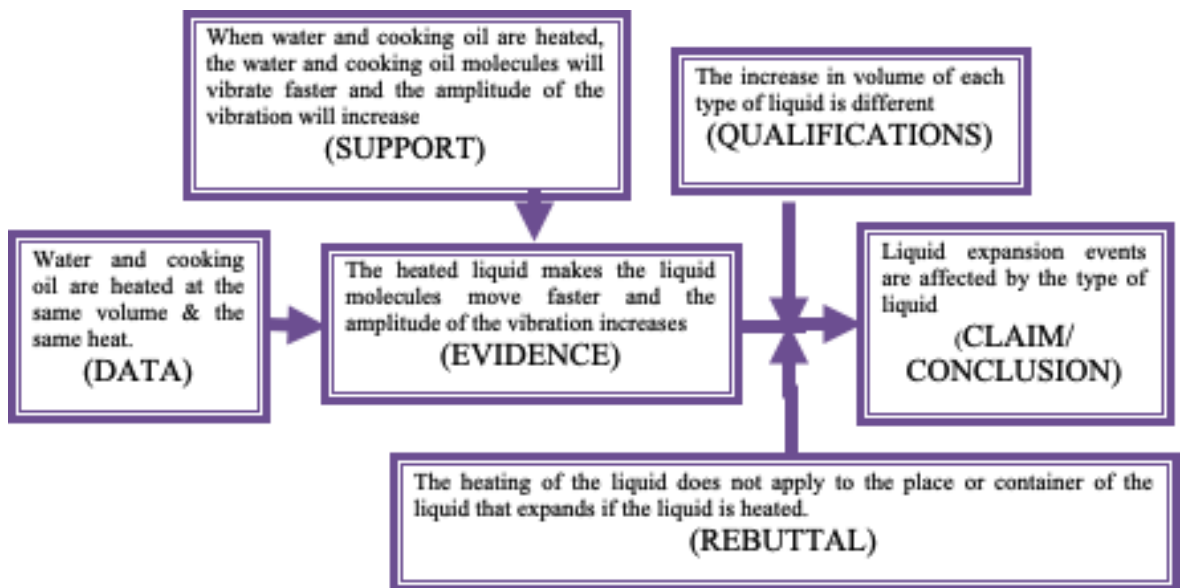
When water and cooking oil are heated, the water and cooking oil molecules will vibrate faster and the amplitude of the vibration will increase
(SUPPORT)

The increase in volume of each type of liquid is different
(QUALIFICATIONS)

Water and cooking oil are heated at the same volume & the same heat.
(DATA)

The heated liquid makes the liquid molecules move faster and the amplitude of the vibration increases
(EVIDENCE)

Liquid expansion events are affected by the type of liquid
(CLAIM/ CONCLUSION)

The heating of the liquid does not apply to the place or container of the liquid that expands if the liquid is heated.
(REBUTTAL)